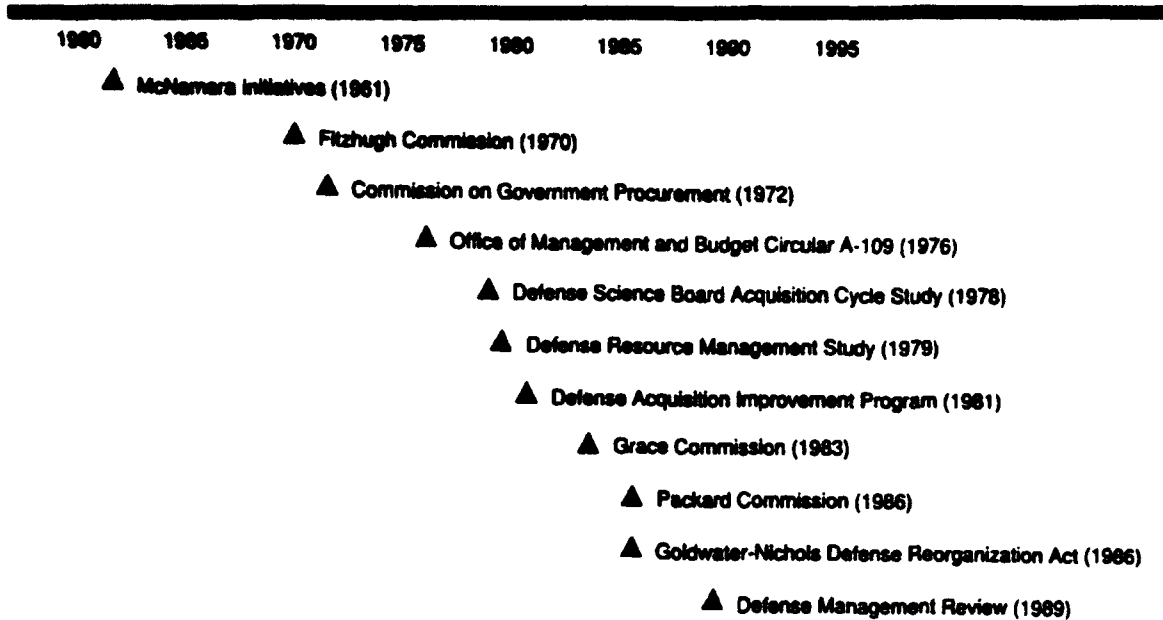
1960 1965 1970 1975 1980 1985 1990 1995

McNamara Initiatives (1961)

Fitzhugh Commission (1970)

Commission on Government Procurement (1972)

Office of Management and Budget Circular A-109 (1976)

Defense Science Board Acquisition Cycle Study (1978)

Defense Resource Management Study (1979)

Defense Acquisition Improvement Program (1981)

Grace Commission (1983)

Packard Commission (1986)

Goldwater-Nichols Defense Reorganization Act (1986)

Defense Management Review (1989)